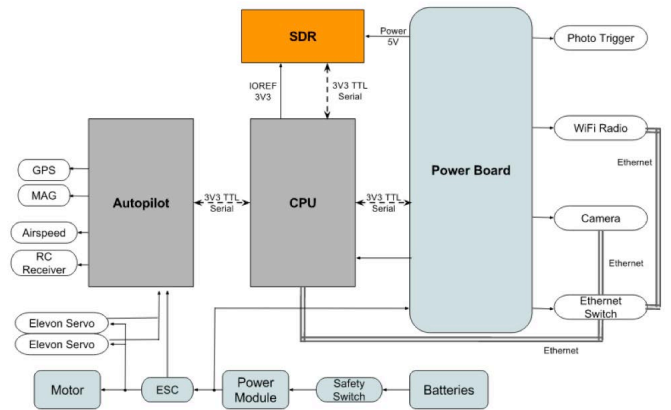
SDR

Power 5V

IOREF 3V3

3V3 TTL Serial

Photo Trigger

WiFi Radio

Ethernet

GPS

MAG

Autopilot

3V3 TTL Serial

CPU

3V3 TTL Serial

Power Board

Camera

Airspeed

RC Receiver

Ethernet

Ethernet Switch

Elevon Servo

Elevon Servo

Ethernet

Motor

ESC

Power Module

Safety Switch

Batteries